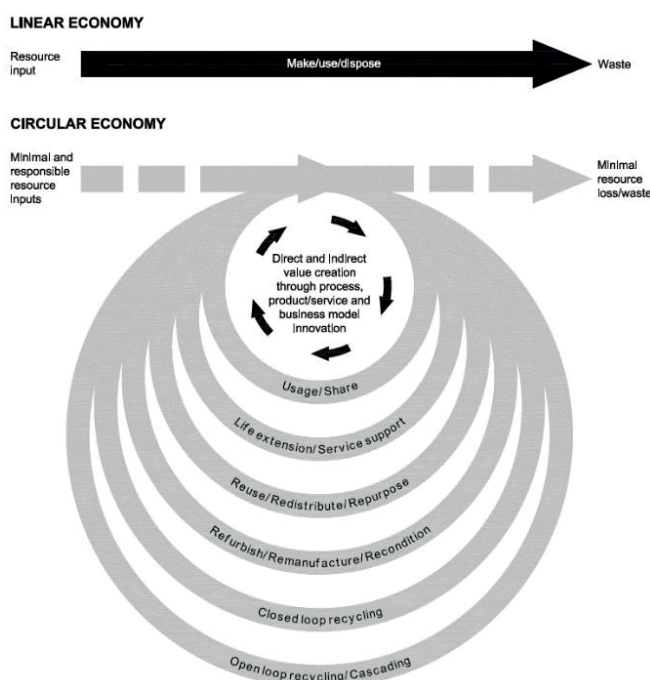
LINEAR ECONOMY

Resource input

Make/use/dispose

Waste

CIRCULAR ECONOMY

Minimal and responsible resource inputs

Minimal resource loss/waste

Direct and indirect value creation through process, product/service and business model innovation

Usage/Share

Life extension/Service support

Reuse/Redistribute/Repurpose

Refurbish/Remanufacture/Recondition

Closed loop recycling

Open loop recycling/Cascading